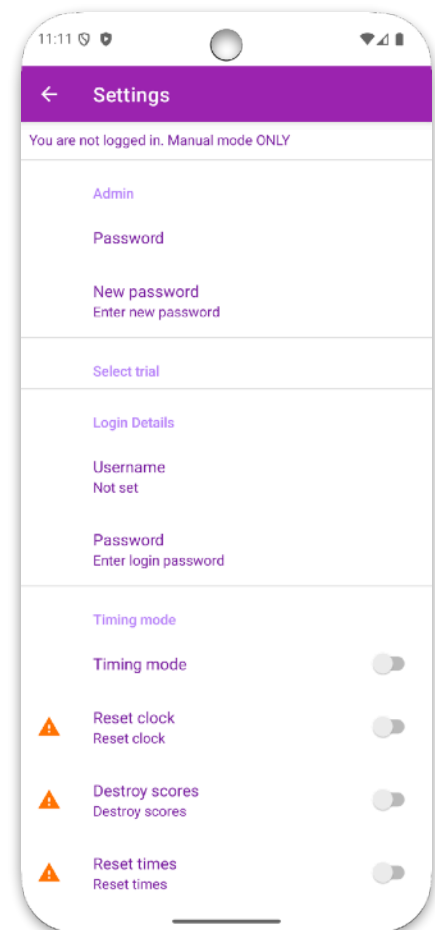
11:11

Settings

You are not logged in. Manual mode ONLY

Admin

Password

New password
Enter new password

Select trial

Login Details

Username
Not set

Password
Enter login password

Timing mode

Timing mode

Reset clock
Reset clock

Destroy scores
Destroy scores

Reset times
Reset times